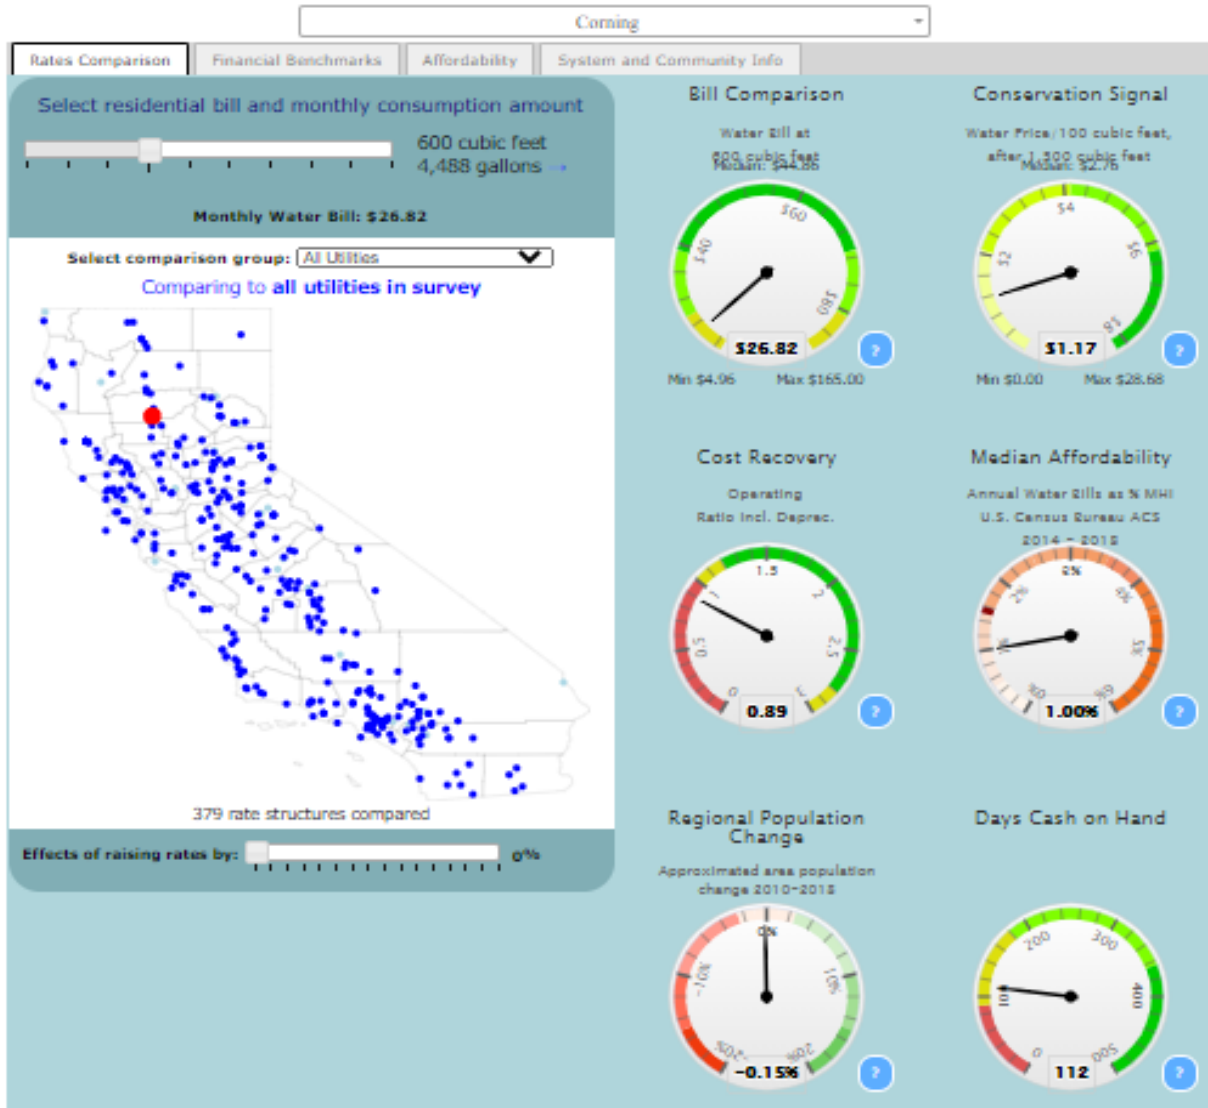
Corning

Rates Comparison | Financial Benchmarks | Affordability | System and Community Info

Select residential bill and monthly consumption amount

600 cubic feet
4,488 gallons →

Monthly Water Bill: $26.82

Select comparison group: All Utilities

Comparing to all utilities in survey

379 rate structures compared

Effects of raising rates by: 0%

Bill Comparison

Water Bill at 600 cubic feet
Median: $44.86

$40 $60 $80

$26.82

?

Min $4.96 Max $165.00

Conservation Signal

Water Price/100 cubic feet, after 1,500 cubic feet
Median: $2.76

$2 $4 $6 $8

$1.17

?

Min $0.00 Max $28.68

Cost Recovery

Operating Ratio Incl. Deprec.

0 0.5 1 1.5 2 2.5 3

0.89

?

Median Affordability

Annual Water Bills as % MHI
U.S. Census Bureau ACS 2014 - 2018

0% 1% 2% 3% 4% 5% 6%

1.00%

?

Regional Population Change

Approximated area population change 2010-2018

-20% -10% 0% 10% 20%

-0.15%

?

Days Cash on Hand

0 100 200 300 400 500

112

?